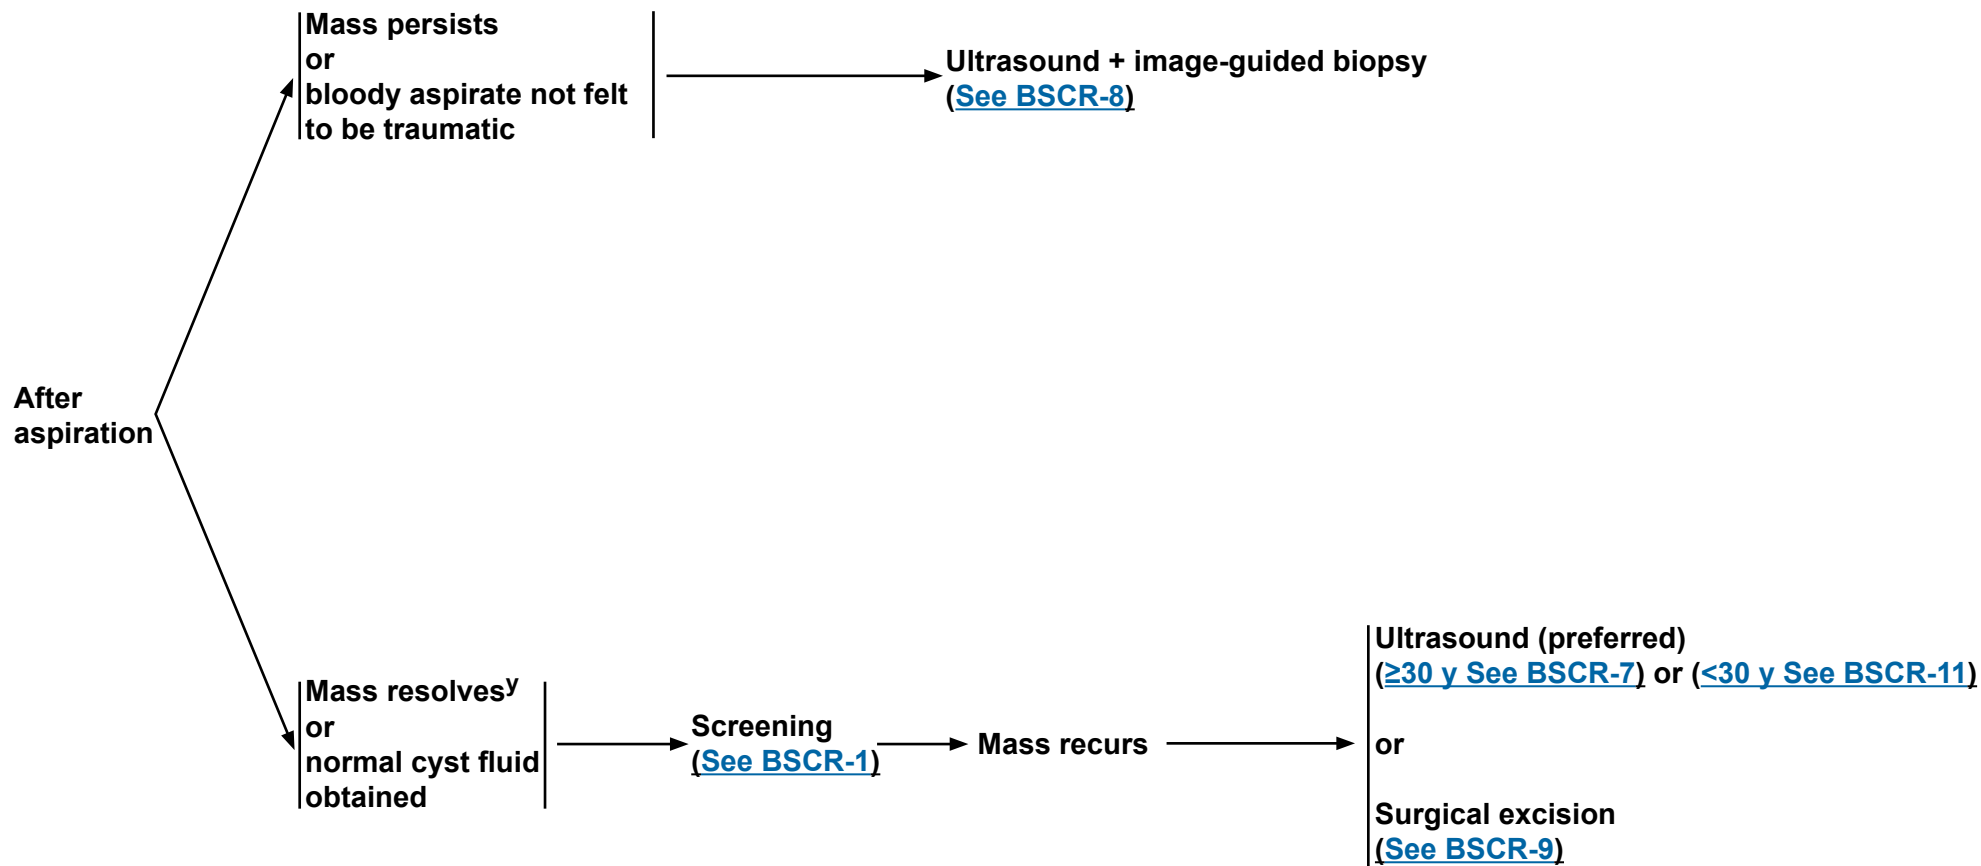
After aspiration

Mass persists
or
bloody aspirate not felt to be traumatic

Ultrasound + image-guided biopsy (See BSCR-8)

Mass resolves$^{y}$
or
normal cyst fluid obtained

Screening (See BSCR-1)

Mass recurs

Ultrasound (preferred) (≥30 y See BSCR-7) or (<30 y See BSCR-11)

or

Surgical excision (See BSCR-9)